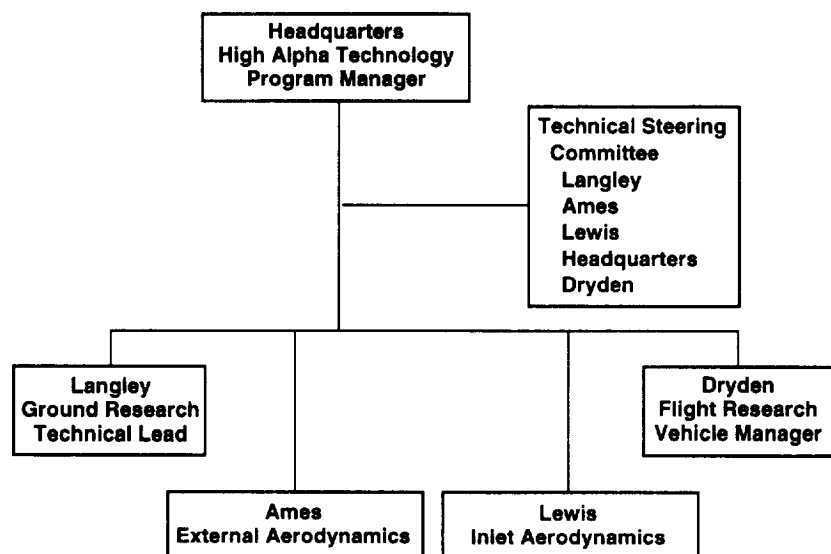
Headquarters
High Alpha Technology
Program Manager

Technical Steering
Committee
Langley
Ames
Lewis
Headquarters
Dryden

Langley
Ground Research
Technical Lead

Ames
External Aerodynamics

Lewis
Inlet Aerodynamics

Dryden
Flight Research
Vehicle Manager